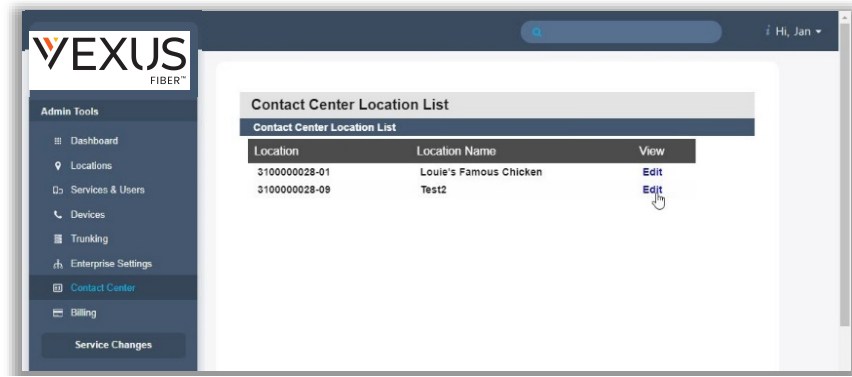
VEXUS
FIBER™

Hi, Jan

Admin Tools

Dashboard
Locations
Services & Users
Devices
Trunking
Enterprise Settings
Contact Center
Billing
Service Changes

Contact Center Location List

Contact Center Location List

| Location | Location Name | View |
|---|---|---|
| 3100000028-01 | Louie's Famous Chicken | Edit |
| 3100000028-09 | Test2 | Edit |